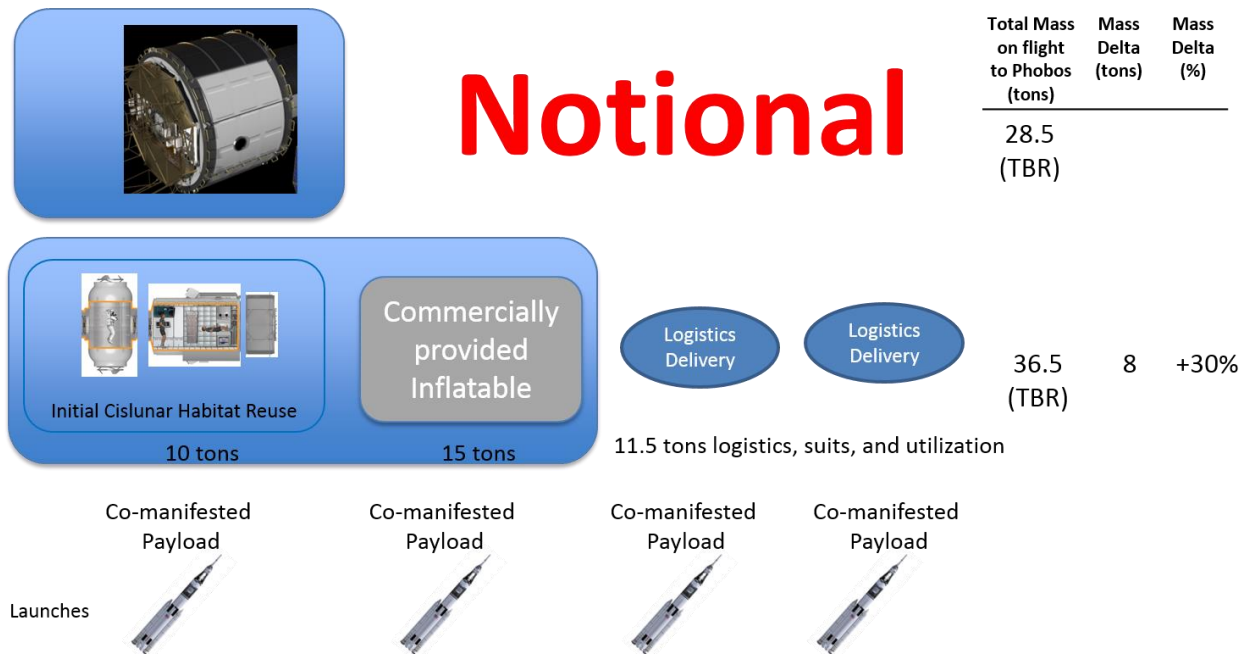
Notional

| Total Mass on flight to Phobos (tons) | Mass Delta (tons) | Mass Delta (%) |
|---|---|---|
| 28.5 (TBR) | | |
| 36.5 (TBR) | 8 | +30% |

Initial Cislunar Habitat Reuse

10 tons

Commercially provided Inflatable

15 tons

Logistics Delivery

Logistics Delivery

11.5 tons logistics, suits, and utilization

Co-manifested Payload

Co-manifested Payload

Co-manifested Payload

Co-manifested Payload

Launches